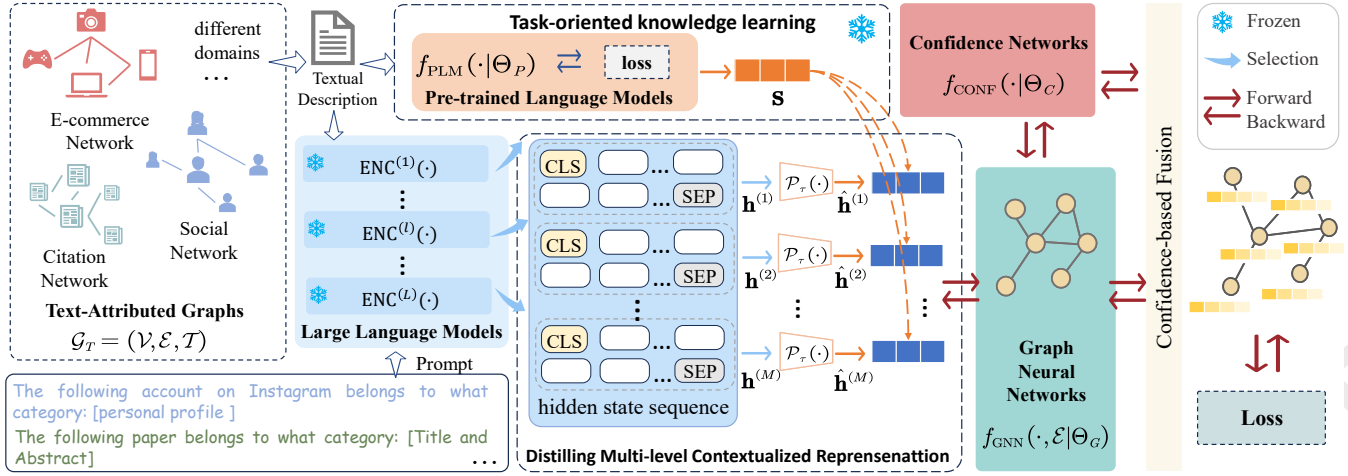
different domains

...

E-commerce Network

Social Network

Citation Network

Text-Attributed Graphs

$\mathcal{G}_T = (\mathcal{V}, \mathcal{E}, \mathcal{T})$

Textual Description

Task-oriented knowledge learning

$f_{\text{PLM}}(\cdot|\Theta_P)$ ⇄ loss

Pre-trained Language Models

$\mathbf{S}$

Confidence Networks

$f_{\text{CONF}}(\cdot|\Theta_C)$

Frozen

Selection

Forward

Backward

Confidence-based Fusion

$\text{ENC}^{(1)}(\cdot)$

⋮

$\text{ENC}^{(l)}(\cdot)$

⋮

$\text{ENC}^{(L)}(\cdot)$

Large Language Models

Prompt

CLS ... SEP

CLS ... SEP

⋮

CLS ... SEP

hidden state sequence

$\mathbf{h}^{(1)}$ $\mathcal{P}_\tau(\cdot)$ $\hat{\mathbf{h}}^{(1)}$

$\mathbf{h}^{(2)}$ $\mathcal{P}_\tau(\cdot)$ $\hat{\mathbf{h}}^{(2)}$

⋮

$\mathbf{h}^{(M)}$ $\mathcal{P}_\tau(\cdot)$ $\hat{\mathbf{h}}^{(M)}$

Graph Neural Networks

$f_{\text{GNN}}(\cdot, \mathcal{E}|\Theta_G)$

Loss

The following account on Instagram belongs to what category: [personal profile ]

The following paper belongs to what category: [Title and Abstract]

...

Distilling Multi-level Contextualized Reprensenattion